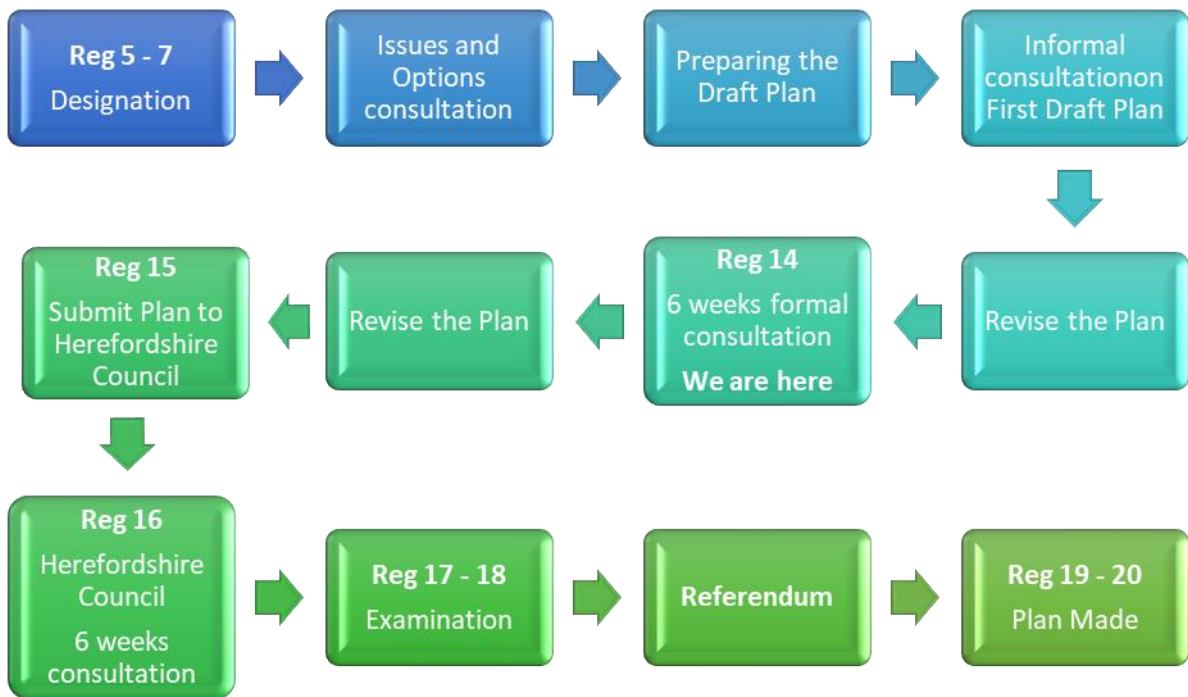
Reg 5 - 7
Designation

Issues and Options consultation

Preparing the Draft Plan

Informal consultationon First Draft Plan

Revise the Plan

Reg 14
6 weeks formal consultation
We are here

Revise the Plan

Reg 15
Submit Plan to Herefordshire Council

Reg 16
Herefordshire Council
6 weeks consultation

Reg 17 - 18
Examination

Referendum

Reg 19 - 20
Plan Made